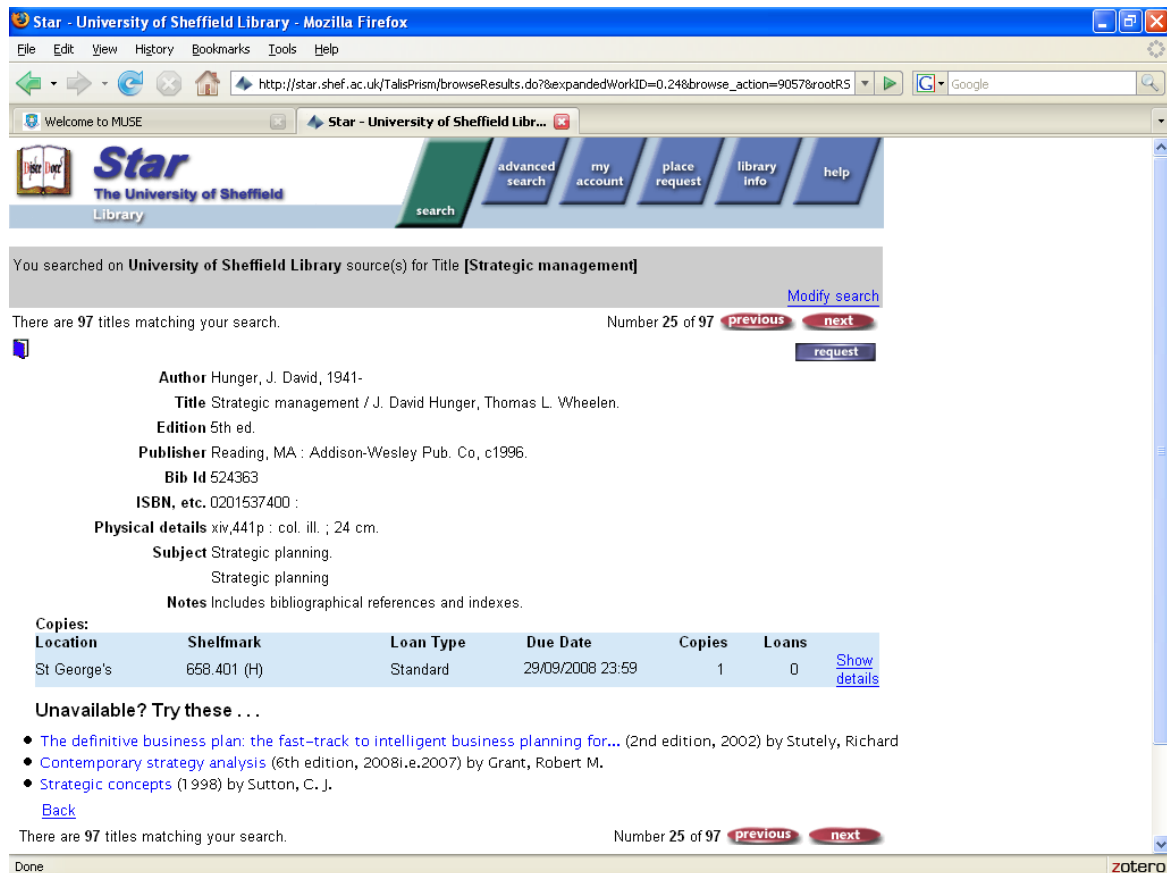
Star - University of Sheffield Library - Mozilla Firefox

File Edit View History Bookmarks Tools Help

http://star.shef.ac.uk/TalisPrism/browseResults.do?&expandedWorkID=0.24&browse_action=9057&rootRS

Google

Welcome to MUSE

Star - University of Sheffield Libr...

Star
The University of Sheffield
Library

search | advanced search | my account | place request | library info | help

You searched on **University of Sheffield Library** source(s) for Title **[Strategic management]**

Modify search

There are **97** titles matching your search.

Number **25** of **97** previous next

request

**Author** Hunger, J. David, 1941-

**Title** Strategic management / J. David Hunger, Thomas L. Wheelen.

**Edition** 5th ed.

**Publisher** Reading, MA : Addison-Wesley Pub. Co, c1996.

**Bib Id** 524363

**ISBN, etc.** 0201537400 :

**Physical details** xiv,441p : col. ill. ; 24 cm.

**Subject** Strategic planning.

Strategic planning

**Notes** Includes bibliographical references and indexes.

**Copies:**

| Location | Shelfmark | Loan Type | Due Date | Copies | Loans | |
|---|---|---|---|---|---|---|
| St George's | 658.401 (H) | Standard | 29/09/2008 23:59 | 1 | 0 | Show details |

Unavailable? Try these . . .

- The definitive business plan: the fast-track to intelligent business planning for... (2nd edition, 2002) by Stutely, Richard
- Contemporary strategy analysis (6th edition, 2008i.e.2007) by Grant, Robert M.
- Strategic concepts (1998) by Sutton, C. J.

Back

There are **97** titles matching your search.

Number **25** of **97** previous next

Done

zotero